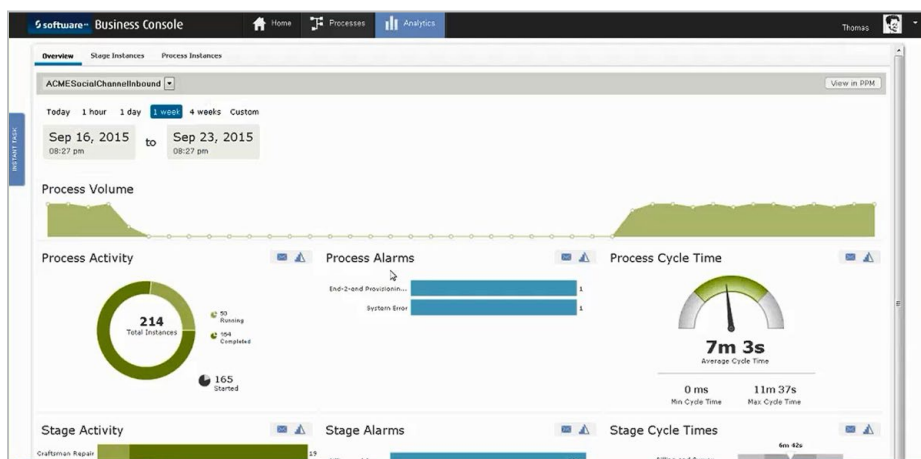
software Business Console

Home Processes Analytics

Thomas

Overview Stage Instances Process Instances

ACMESocialChannelInbound

View in PPM

INSTANT TASK

Today 1 hour 1 day 1 week 4 weeks Custom

Sep 16, 2015
08:27 pm

to

Sep 23, 2015
08:27 pm

Process Volume

Process Activity

214
Total Instances

50
Running

164
Completed

165
Started

Process Alarms

End-2-end Provisionin... 1

System Error 1

Process Cycle Time

7m 3s
Average Cycle Time

0 ms
Min Cycle Time

11m 37s
Max Cycle Time

Stage Activity

Craftsman Repair 19

Stage Alarms

Stage Cycle Times

6m 42s